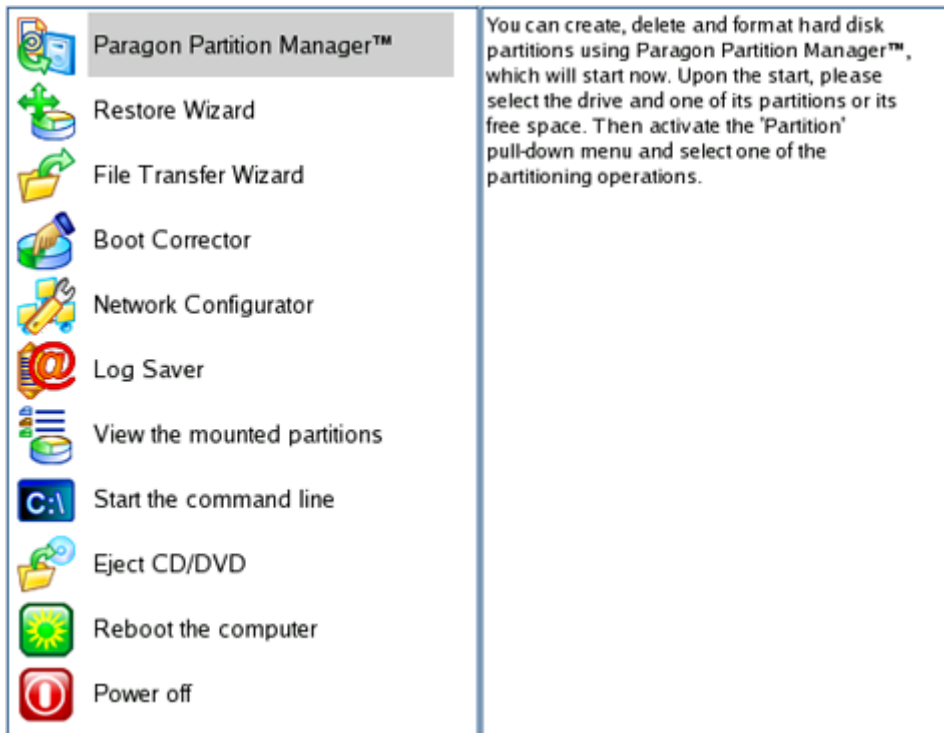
Paragon Partition Manager™

Restore Wizard

File Transfer Wizard

Boot Corrector

Network Configurator

Log Saver

View the mounted partitions

C:\ Start the command line

Eject CD/DVD

Reboot the computer

Power off

You can create, delete and format hard disk partitions using Paragon Partition Manager™, which will start now. Upon the start, please select the drive and one of its partitions or its free space. Then activate the 'Partition' pull-down menu and select one of the partitioning operations.